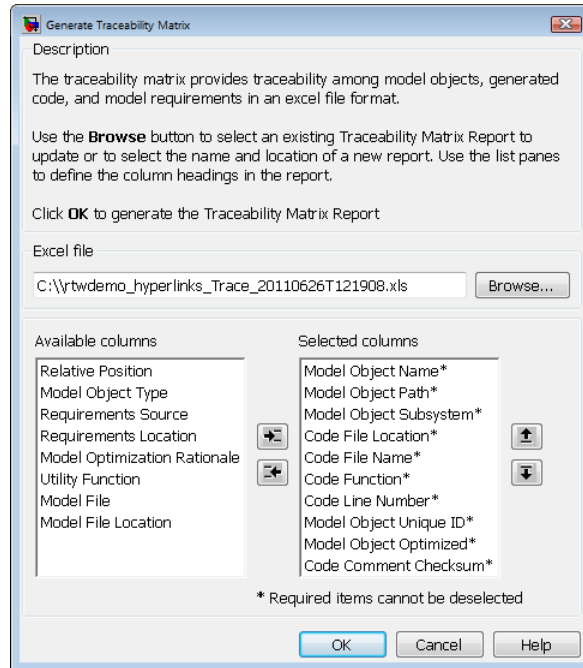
Generate Traceability Matrix

Description

The traceability matrix provides traceability among model objects, generated code, and model requirements in an excel file format.

Use the **Browse** button to select an existing Traceability Matrix Report to update or to select the name and location of a new report. Use the list panes to define the column headings in the report.

Click **OK** to generate the Traceability Matrix Report

Excel file

C:\\rtwdemo_hyperlinks_Trace_20110626T121908.xls

Browse...

Available columns

Relative Position
Model Object Type
Requirements Source
Requirements Location
Model Optimization Rationale
Utility Function
Model File
Model File Location

Selected columns

Model Object Name*
Model Object Path*
Model Object Subsystem*
Code File Location*
Code File Name*
Code Function*
Code Line Number*
Model Object Unique ID*
Model Object Optimized*
Code Comment Checksum*

* Required items cannot be deselected

OK

Cancel

Help